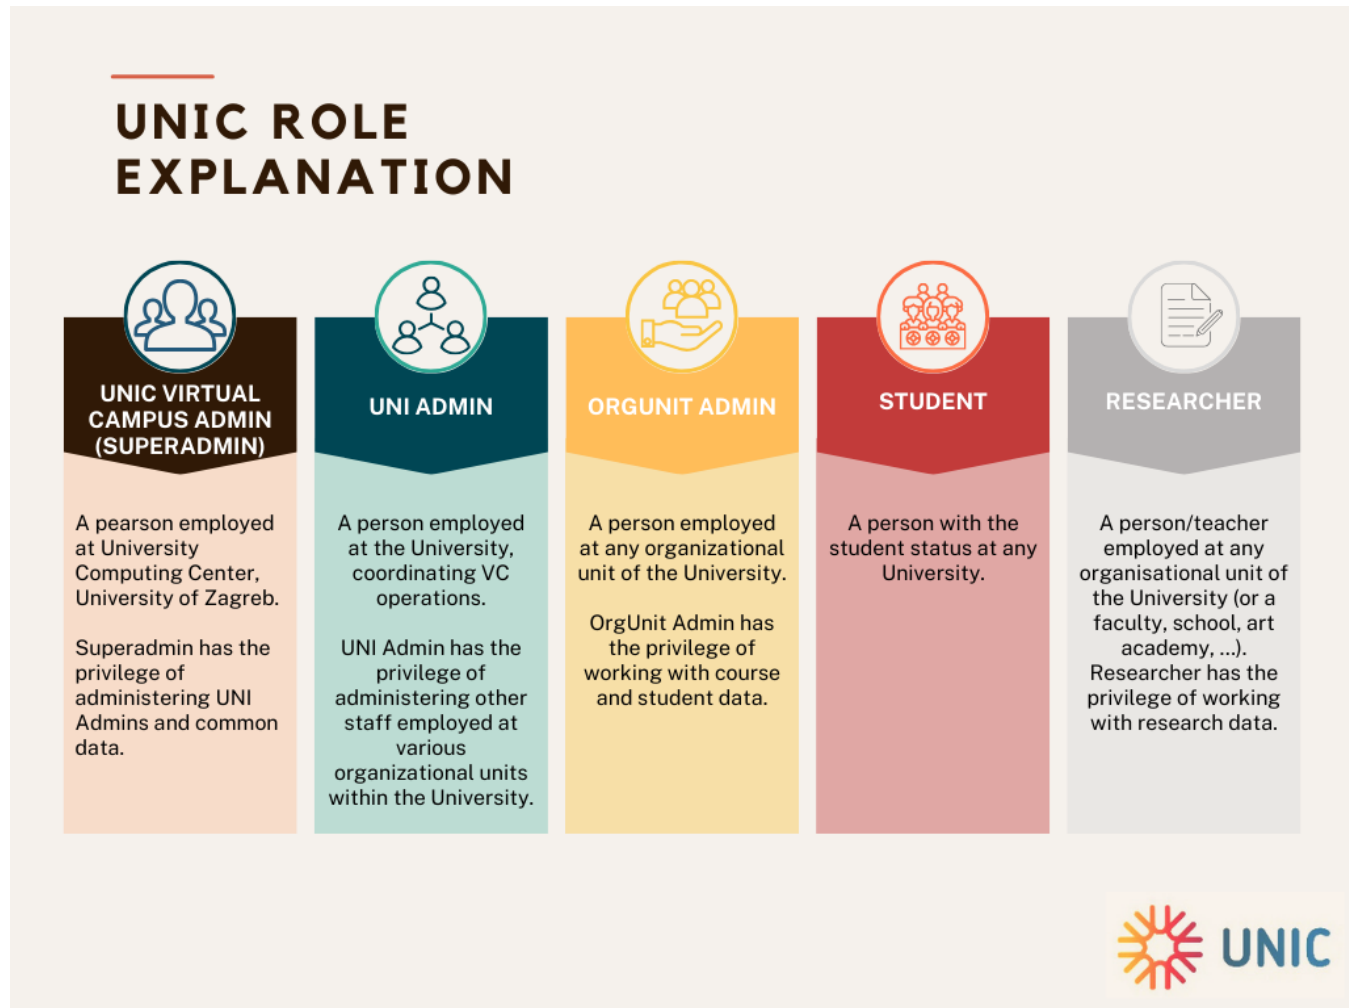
UNIC ROLE EXPLANATION

UNIC VIRTUAL CAMPUS ADMIN (SUPERADMIN)

A pearson employed at University Computing Center, University of Zagreb.

Superadmin has the privilege of administering UNI Admins and common data.

UNI ADMIN

A person employed at the University, coordinating VC operations.

UNI Admin has the privilege of administering other staff employed at various organizational units within the University.

ORGUNIT ADMIN

A person employed at any organizational unit of the University.

OrgUnit Admin has the privilege of working with course and student data.

STUDENT

A person with the student status at any University.

RESEARCHER

A person/teacher employed at any organisational unit of the University (or a faculty, school, art academy, ...). Researcher has the privilege of working with research data.

UNIC